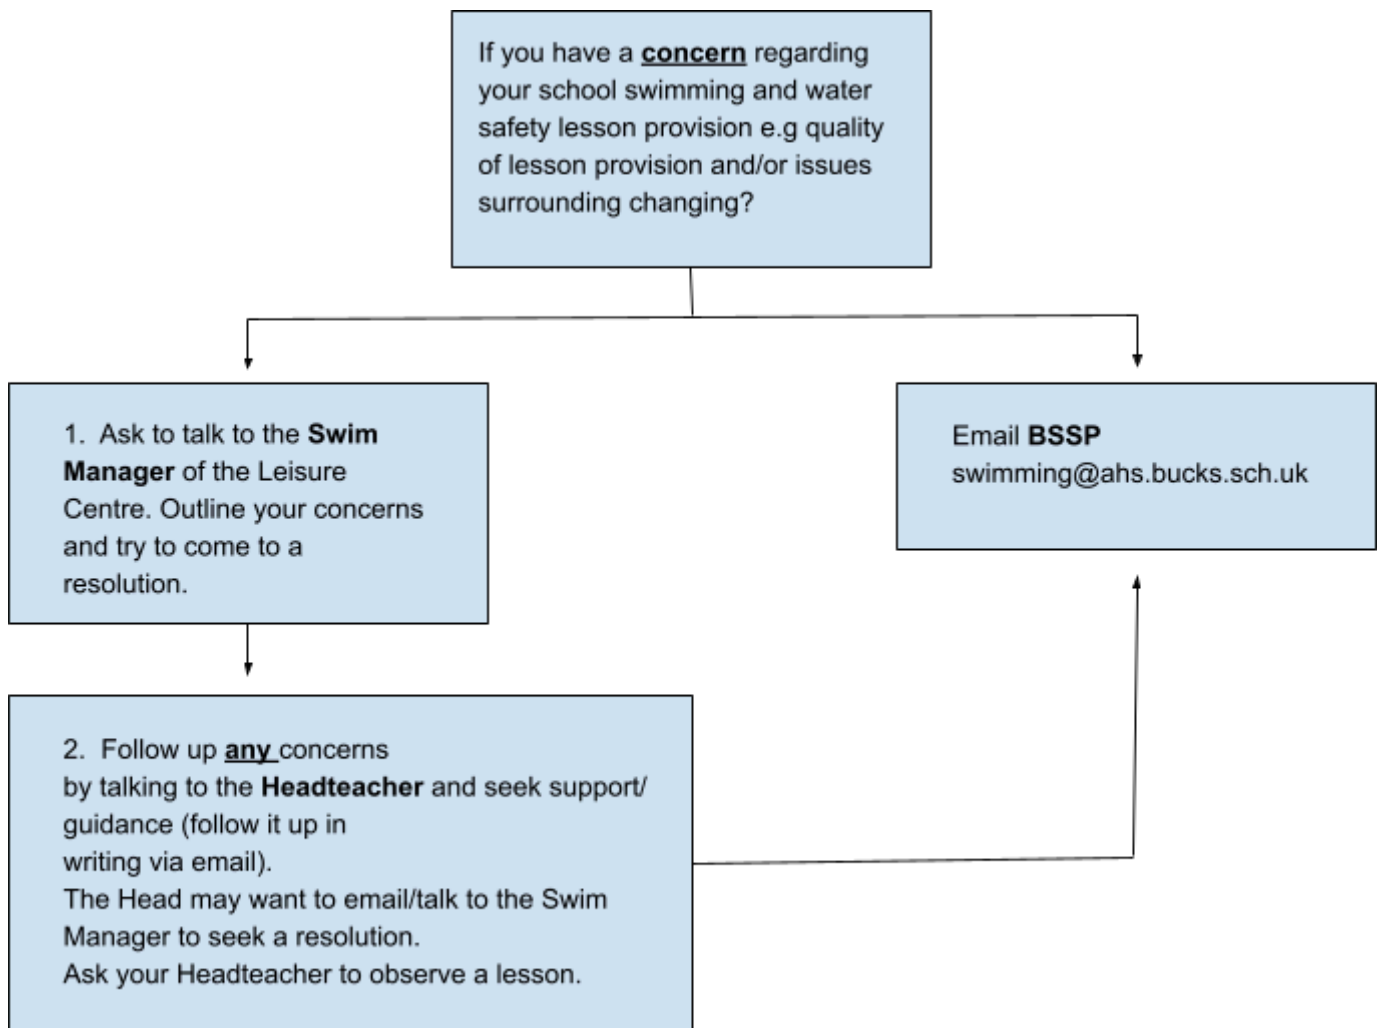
If you have a concern regarding your school swimming and water safety lesson provision e.g quality of lesson provision and/or issues surrounding changing?

1. Ask to talk to the Swim Manager of the Leisure Centre. Outline your concerns and try to come to a resolution.

Email BSSP swimming@ahs.bucks.sch.uk

2. Follow up any concerns by talking to the Headteacher and seek support/ guidance (follow it up in writing via email).
The Head may want to email/talk to the Swim Manager to seek a resolution.
Ask your Headteacher to observe a lesson.